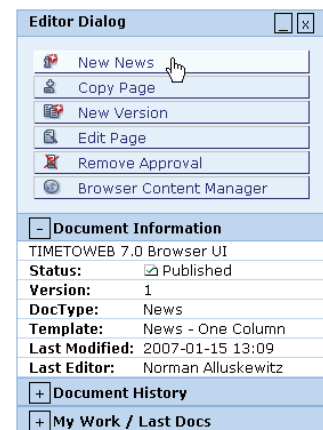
Editor Dialog

New News
Copy Page
New Version
Edit Page
Remove Approval
Browser Content Manager

- Document Information

TIMETOWEB 7.0 Browser UI

| Status: | Published |
|---|---|
| Version: | 1 |
| DocType: | News |
| Template: | News - One Column |
| Last Modified: | 2007-01-15 13:09 |
| Last Editor: | Norman Alluskewitz |

+ Document History

+ My Work / Last Docs